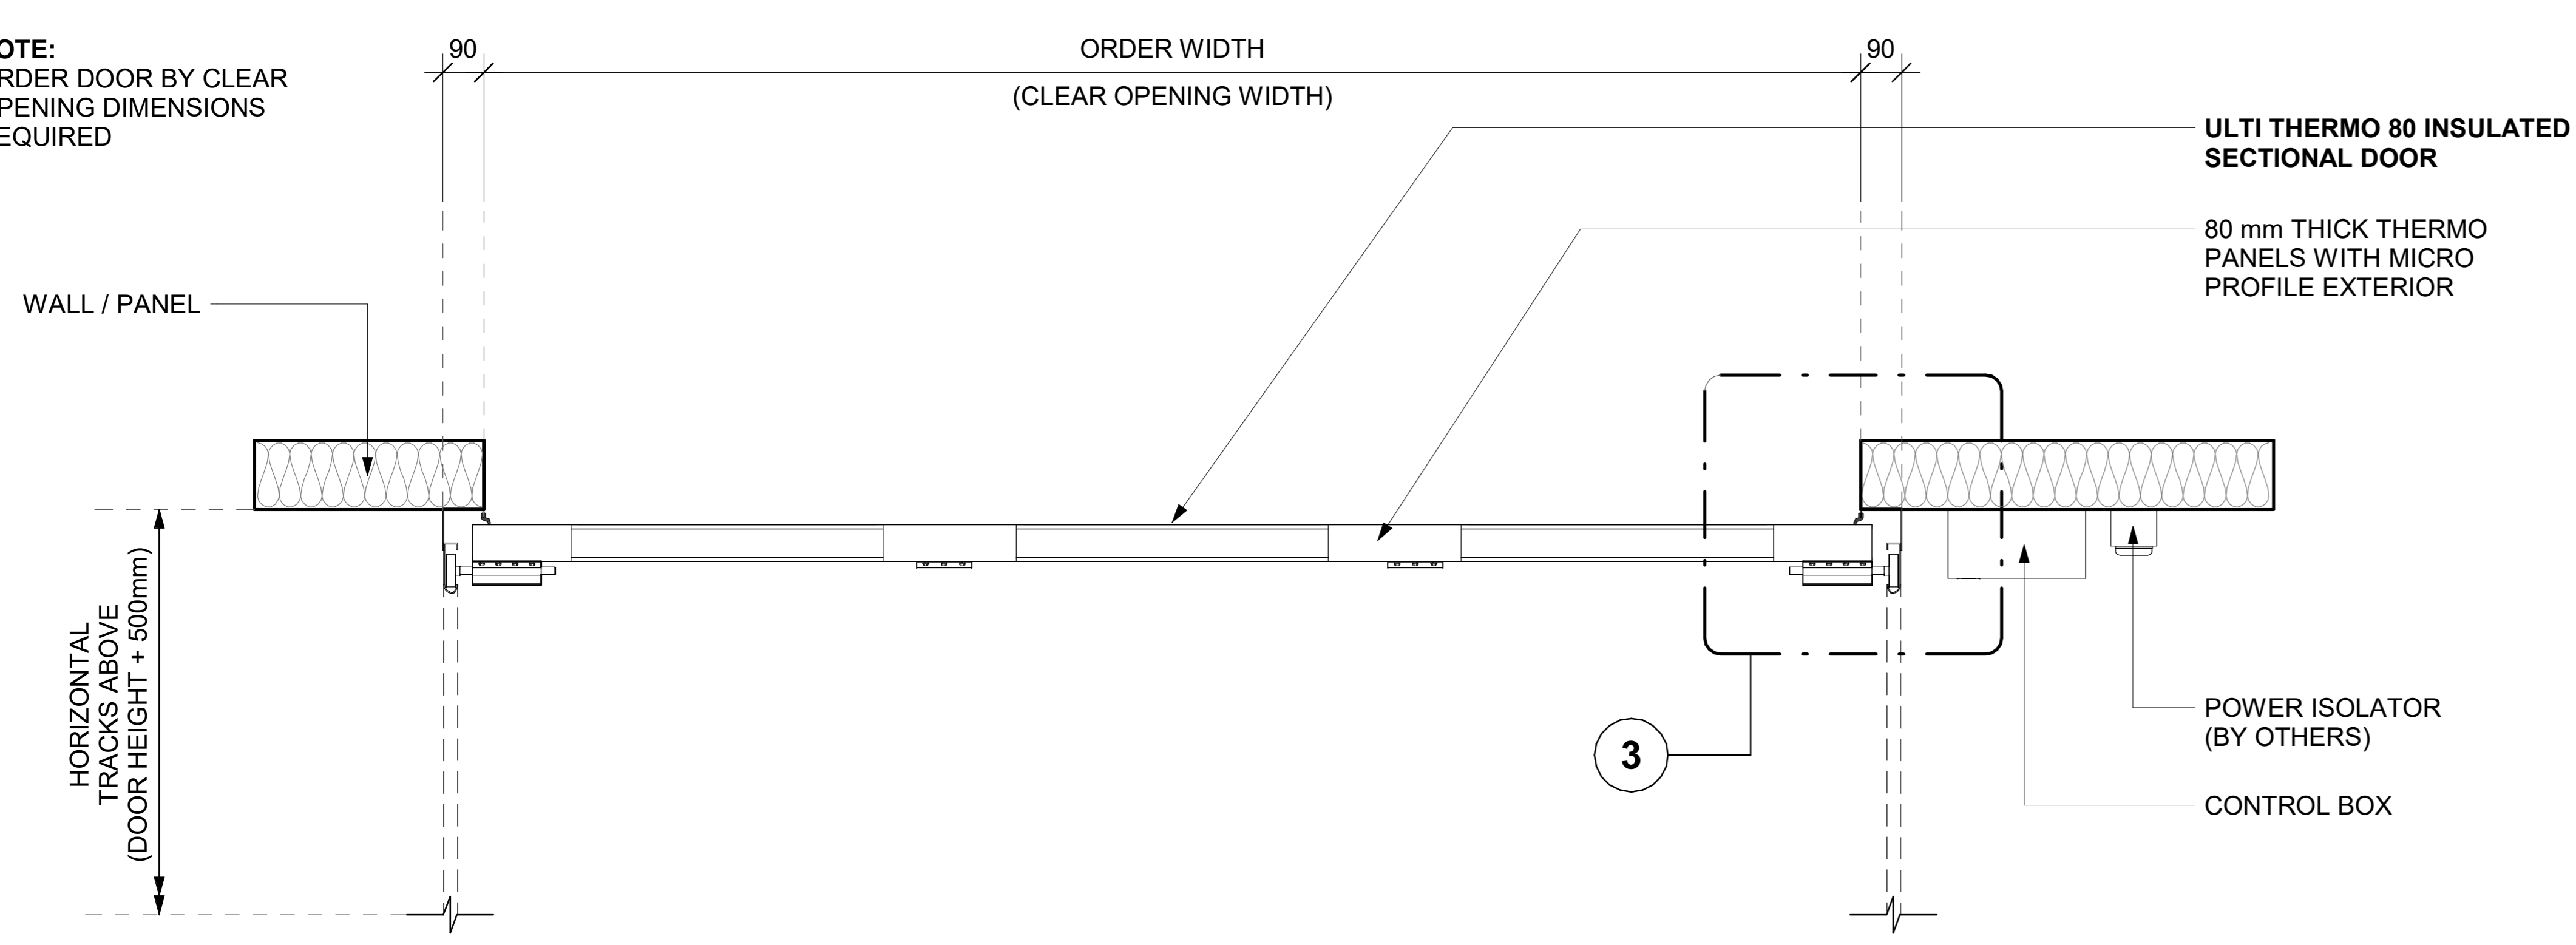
OTE:
RDER DOOR BY CLEAR PENING DIMENSIONS EQUIRED

90

ORDER WIDTH

(CLEAR OPENING WIDTH)

90

ULTI THERMO 80 INSULATED SECTIONAL DOOR

80 mm THICK THERMO PANELS WITH MICRO PROFILE EXTERIOR

WALL / PANEL

HORIZONTAL TRACKS ABOVE (DOOR HEIGHT + 500mm)

3

POWER ISOLATOR (BY OTHERS)

CONTROL BOX